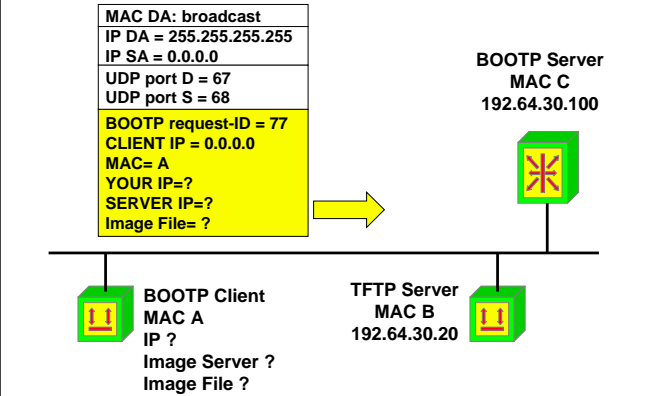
MAC DA: broadcast
IP DA = 255.255.255.255
IP SA = 0.0.0.0
UDP port D = 67
UDP port S = 68
BOOTP request-ID = 77
CLIENT IP = 0.0.0.0
MAC= A
YOUR IP=?
SERVER IP=?
Image File= ?

BOOTP Server
MAC C
192.64.30.100

BOOTP Client
MAC A
IP ?
Image Server ?
Image File ?

TFTP Server
MAC B
192.64.30.20